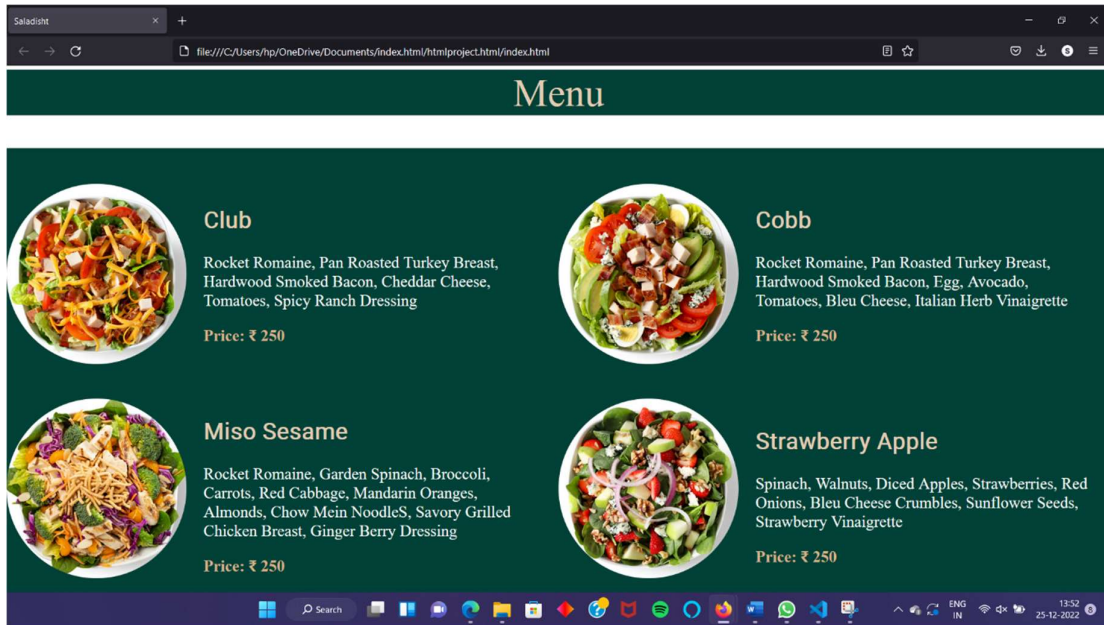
Saladisht

file:///C:/Users/hp/OneDrive/Documents/index.html/htmlproject.html/index.html

Menu

Club

Rocket Romaine, Pan Roasted Turkey Breast, Hardwood Smoked Bacon, Cheddar Cheese, Tomatoes, Spicy Ranch Dressing

Price: ₹ 250

Cobb

Rocket Romaine, Pan Roasted Turkey Breast, Hardwood Smoked Bacon, Egg, Avocado, Tomatoes, Bleu Cheese, Italian Herb Vinaigrette

Price: ₹ 250

Miso Sesame

Rocket Romaine, Garden Spinach, Broccoli, Carrots, Red Cabbage, Mandarin Oranges, Almonds, Chow Mein NoodleS, Savory Grilled Chicken Breast, Ginger Berry Dressing

Price: ₹ 250

Strawberry Apple

Spinach, Walnuts, Diced Apples, Strawberries, Red Onions, Bleu Cheese Crumbles, Sunflower Seeds, Strawberry Vinaigrette

Price: ₹ 250

Search

ENG
IN

13:52
25-12-2022